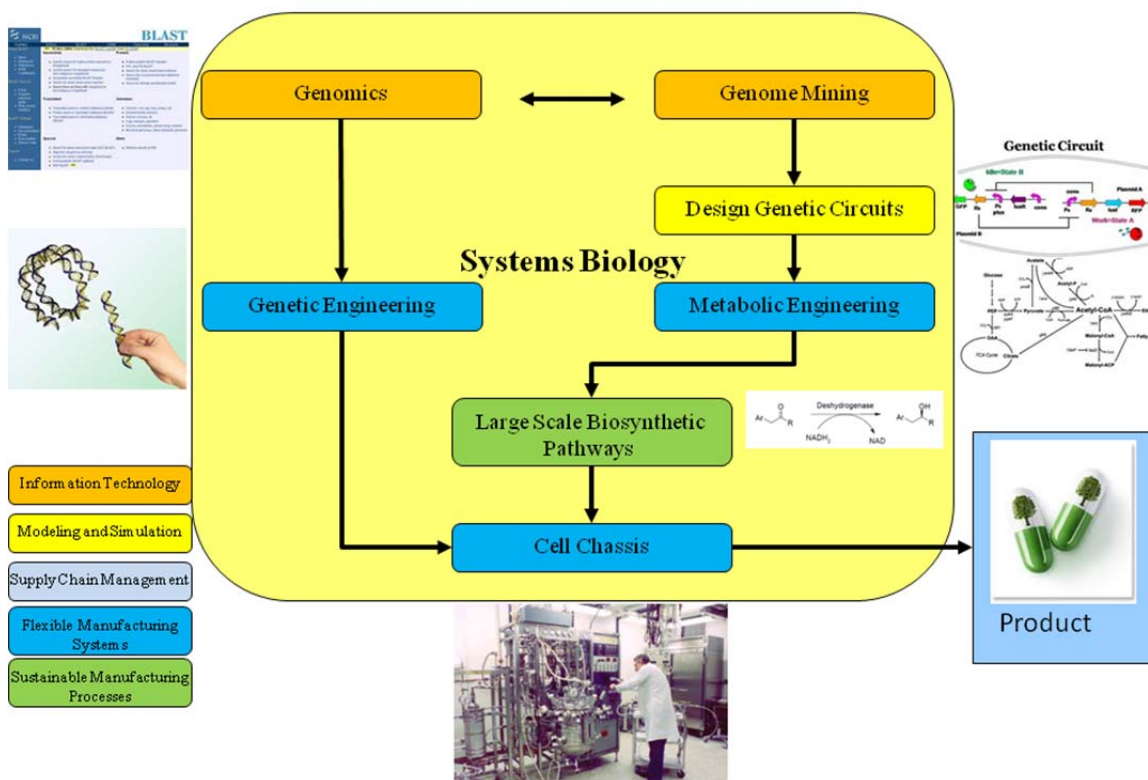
BLAST

Genomics

Genome Mining

Design Genetic Circuits

Systems Biology

Genetic Engineering

Metabolic Engineering

Large Scale Biosynthetic Pathways

Deshydrogenase

Ar

R

NADH$_2$

NAD

OH

Cell Chassis

Product

Genetic Circuit

Idle=State B

Work=State A

Plasmid A

Plasmid B

GFP

RFP

Glucose

Acetate

Acetyl-CoA

Pyruvate

OAA

Citrate

TCA Cycle

Malonyl-CoA

Malonyl-ACP

Fatty

Information Technology

Modeling and Simulation

Supply Chain Management

Flexible Manufacturing Systems

Sustainable Manufacturing Processes